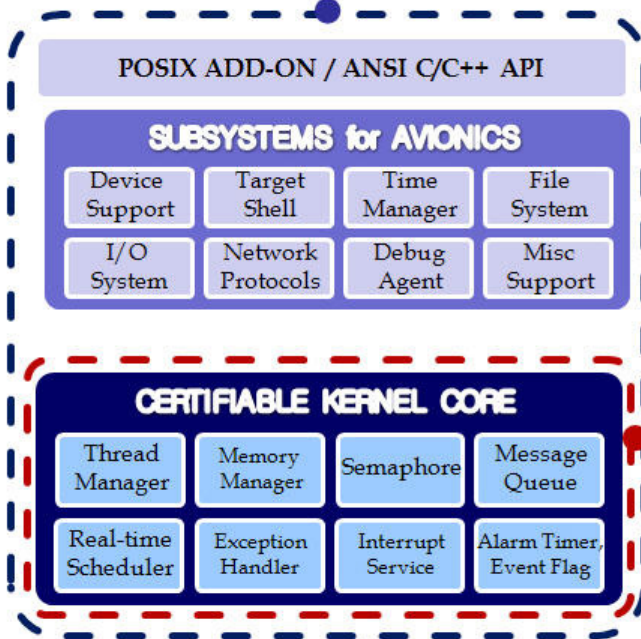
POSIX ADD-ON / ANSI C/C++ API

SUBSYSTEMS for AVIONICS

| Device Support | Target Shell | Time Manager | File System |
|---|---|---|---|
| I/O System | Network Protocols | Debug Agent | Misc Support |

CERTIFIABLE KERNEL CORE

| Thread Manager | Memory Manager | Semaphore | Message Queue |
|---|---|---|---|
| Real-time Scheduler | Exception Handler | Interrupt Service | Alarm Timer, Event Flag |